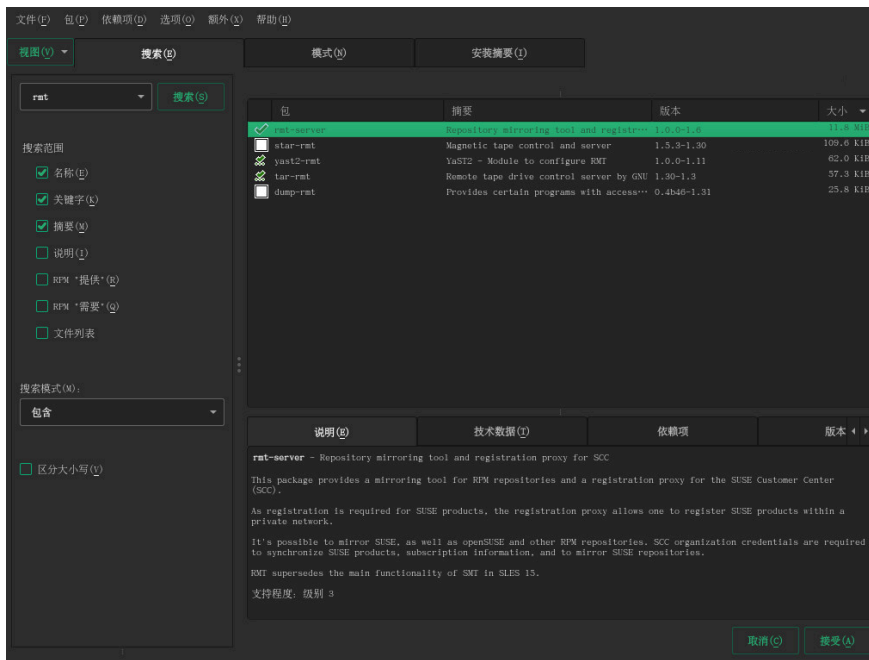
文件(F) 包(P) 依赖项(D) 选项(O) 额外(X) 帮助(H)

视图(V) 搜索(E) 模式(N) 安装摘要(I)

rmt 搜索(S)

搜索范围
名称(E)
关键字(K)
摘要(M)
说明(I)
RPM "提供"(R)
RPM "需要"(Q)
文件列表

搜索模式(M):
包含

区分大小写(V)

| 包 | 摘要 | 版本 | 大小 |
|---|---|---|---|
| rmt-server | Repository mirroring tool and registr··· | 1.0.0-1.6 | 11.8 MiB |
| star-rmt | Magnetic tape control and server | 1.5.3-1.30 | 109.6 KiB |
| yast2-rmt | YaST2 - Module to configure RMT | 1.0.0-1.11 | 62.0 KiB |
| tar-rmt | Remote tape drive control server by GNU | 1.30-1.3 | 57.3 KiB |
| dump-rmt | Provides certain programs with access··· | 0.4b46-1.31 | 25.8 KiB |

说明(E) 技术数据(T) 依赖项 版本

rmt-server - Repository mirroring tool and registration proxy for SCC

This package provides a mirroring tool for RPM repositories and a registration proxy for the SUSE Customer Center (SCC).

As registration is required for SUSE products, the registration proxy allows one to register SUSE products within a private network.

It's possible to mirror SUSE, as well as openSUSE and other RPM repositories. SCC organization credentials are required to synchronize SUSE products, subscription information, and to mirror SUSE repositories.

RMT supersedes the main functionality of SMT in SLES 15.

支持程度: 级别 3

取消(C) 接受(A)